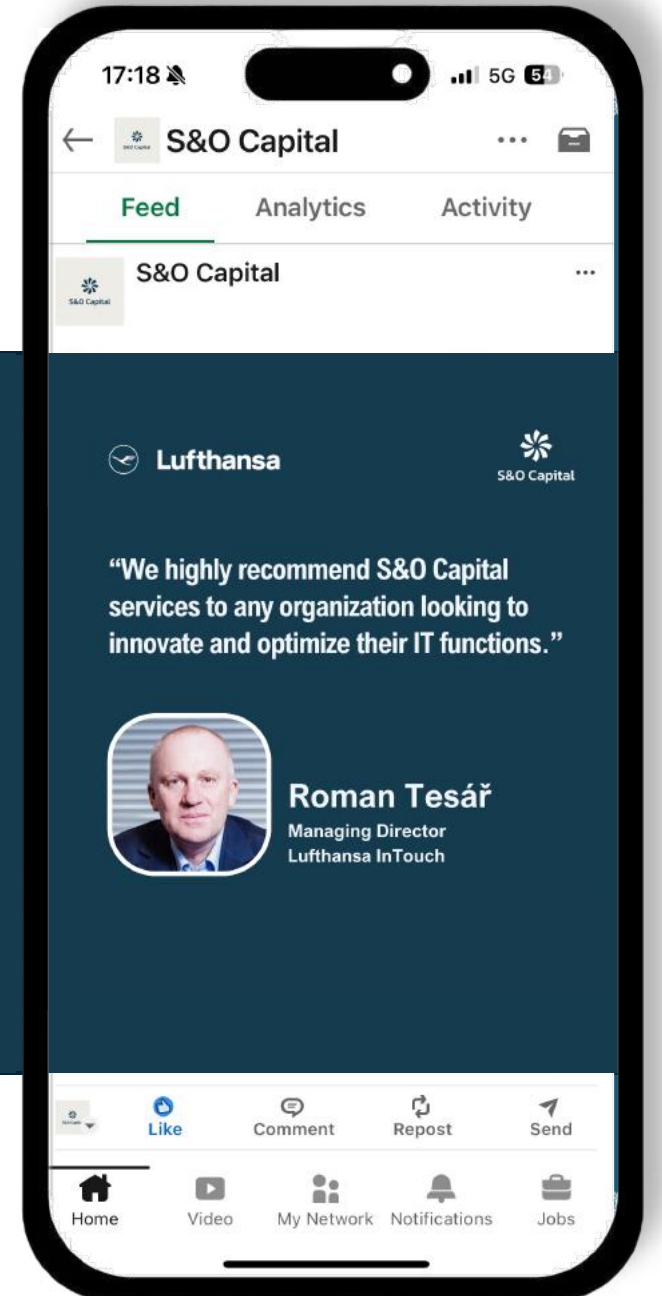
17:18

5G 54

S&O Capital

Feed Analytics Activity

S&O Capital

S&O Capital

Lufthansa

S&O Capital

“We highly recommend S&O Capital services to any organization looking to innovate and optimize their IT functions.”

Roman Tesář
Managing Director
Lufthansa InTouch

Like Comment Repost Send

Home Video My Network Notifications Jobs